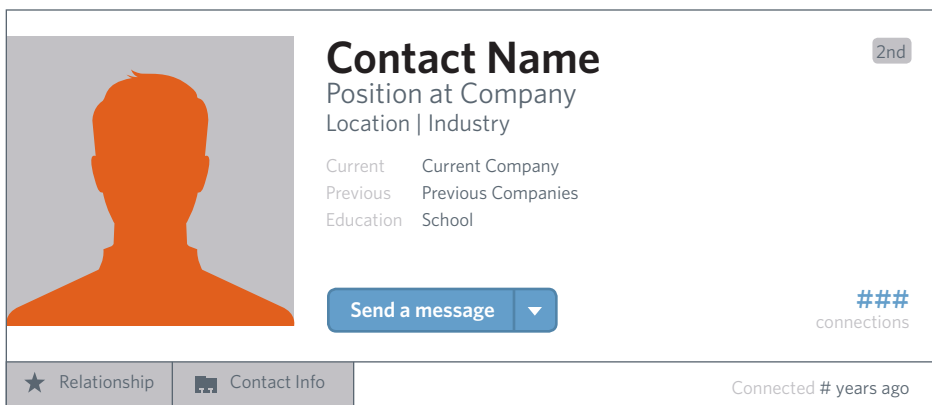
Contact Name

2nd

Position at Company
Location | Industry

| | |
|---|---|
| Current | Current Company |
| Previous | Previous Companies |
| Education | School |

Send a message

###
connections

Relationship   Contact Info

Connected # years ago